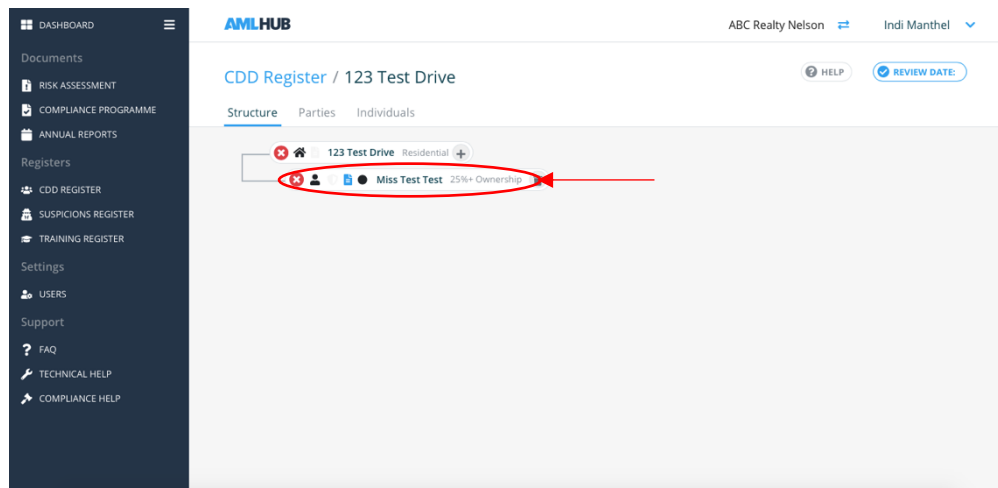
DASHBOARD

Documents

RISK ASSESSMENT

COMPLIANCE PROGRAMME

ANNUAL REPORTS

Registers

CDD REGISTER

SUSPICIONS REGISTER

TRAINING REGISTER

Settings

USERS

Support

FAQ

TECHNICAL HELP

COMPLIANCE HELP

AMLHUB

ABC Realty Nelson

Indi Manthel

CDD Register / 123 Test Drive

HELP

REVIEW DATE:

Structure Parties Individuals

123 Test Drive Residential

Miss Test Test 25%+ Ownership